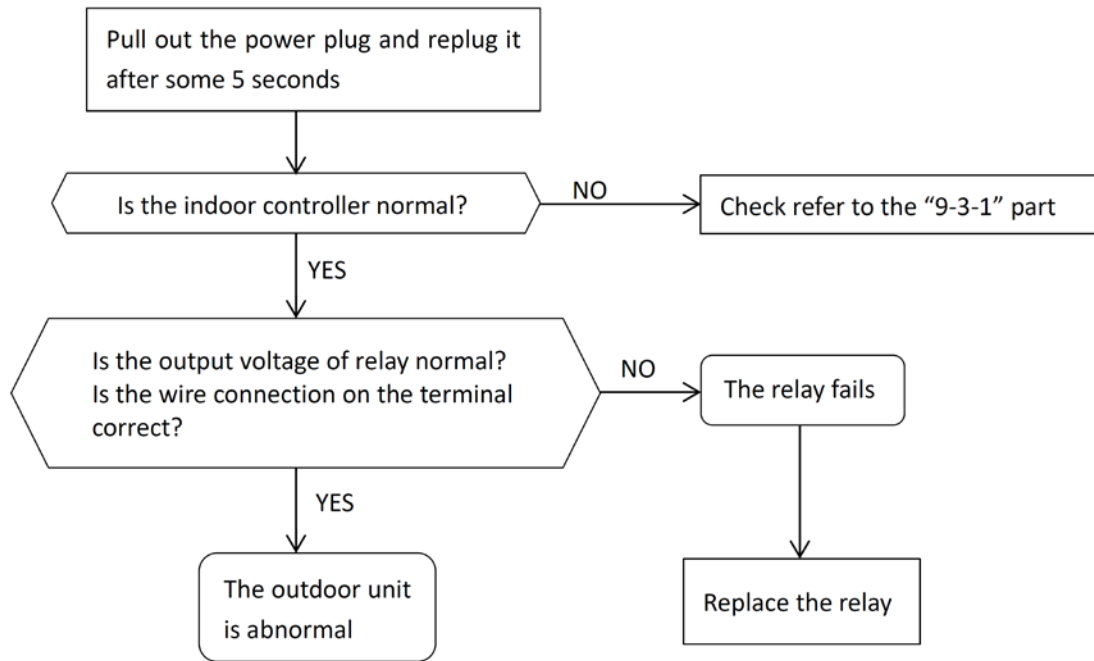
Pull out the power plug and replug it after some 5 seconds

Is the indoor controller normal?

NO

Check refer to the “9-3-1” part

YES

Is the output voltage of relay normal? Is the wire connection on the terminal correct?

NO

The relay fails

YES

The outdoor unit is abnormal

Replace the relay